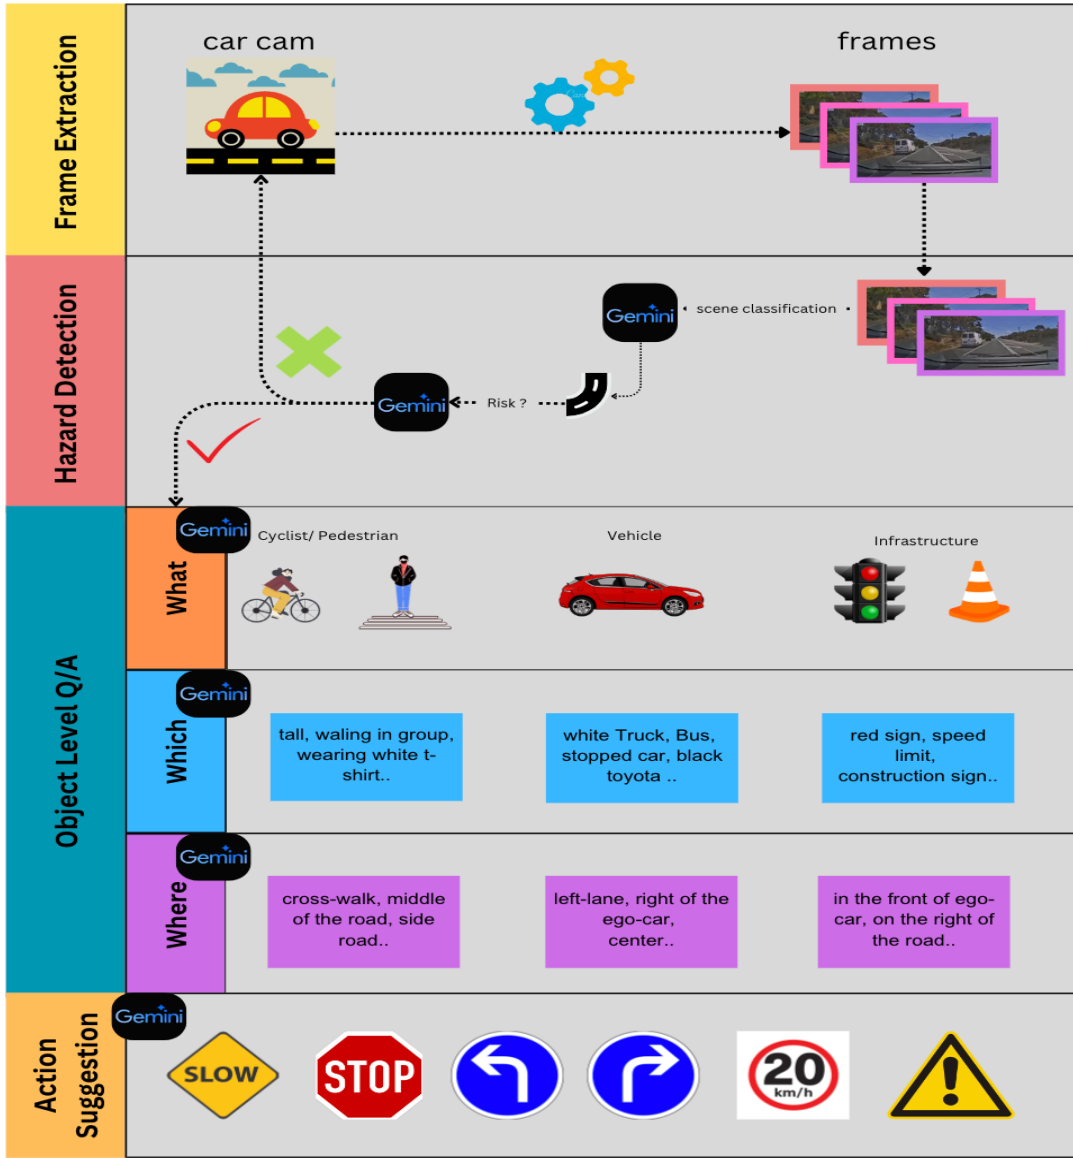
Frame Extraction

car cam

frames

Hazard Detection

Gemini

scene classification

Gemini

Risk ?

Object Level Q/A

What

Gemini

Cyclist/ Pedestrian

Vehicle

Infrastructure

Which

Gemini

tall, waling in group, wearing white t-shirt..

white Truck, Bus, stopped car, black toyota ..

red sign, speed limit, construction sign..

Where

Gemini

cross-walk, middle of the road, side road..

left-lane, right of the ego-car, center..

in the front of ego-car, on the right of the road..

Action Suggestion

Gemini

SLOW

STOP

20 km/h